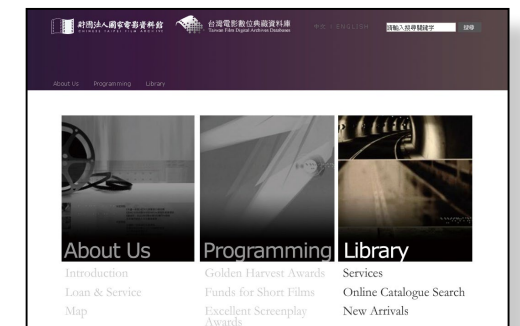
財團法人國家電影資料館 CHINESE TAIPEI FILM ARCHIVE

台灣電影數位典藏資料庫 Taiwan Film Digital Archives Database

中文 | ENGLISH

請輸入搜尋關鍵字

搜尋

About Us Programming Library

About Us

Introduction

Loan & Service

Map

Programming

Golden Harvest Awards

Funds for Short Films

Excellent Screenplay Awards

Library

Services

Online Catalogue Search

New Arrivals